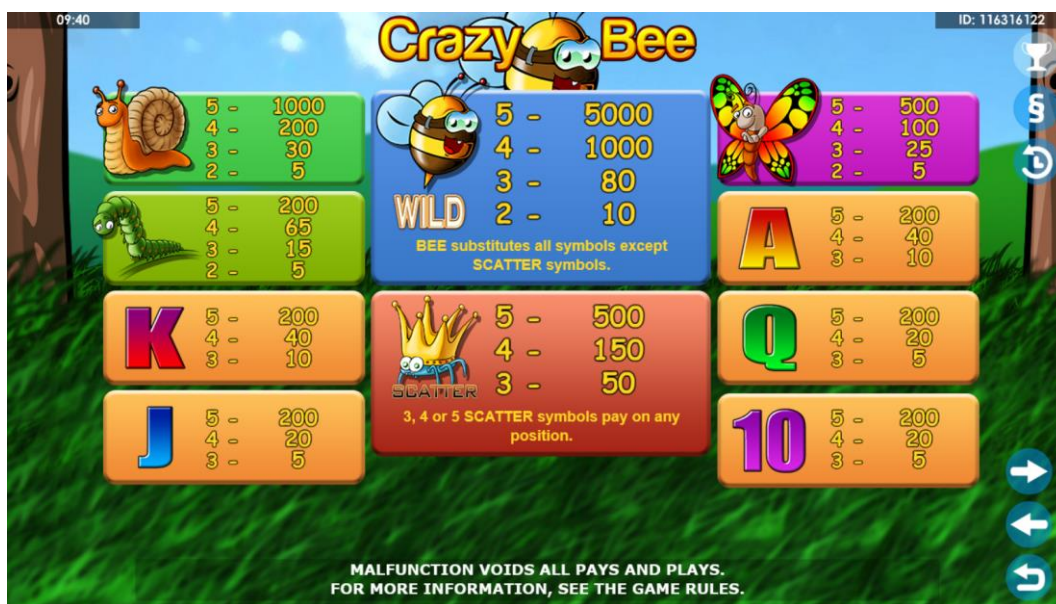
09:40

Crazy Bee

ID: 116316122

§

5 - 1000
4 - 200
3 - 30
2 - 5

5 - 200
4 - 65
3 - 15
2 - 5

WILD
5 - 5000
4 - 1000
3 - 80
2 - 10

BEE substitutes all symbols except SCATTER symbols.

5 - 500
4 - 100
3 - 25
2 - 5

A
5 - 200
4 - 40
3 - 10

K
5 - 200
4 - 40
3 - 10

SCATTER
5 - 500
4 - 150
3 - 50

3, 4 or 5 SCATTER symbols pay on any position.

Q
5 - 200
4 - 20
3 - 5

J
5 - 200
4 - 20
3 - 5

10
5 - 200
4 - 20
3 - 5

MALFUNCTION VOIDS ALL PAYS AND PLAYS.
FOR MORE INFORMATION, SEE THE GAME RULES.